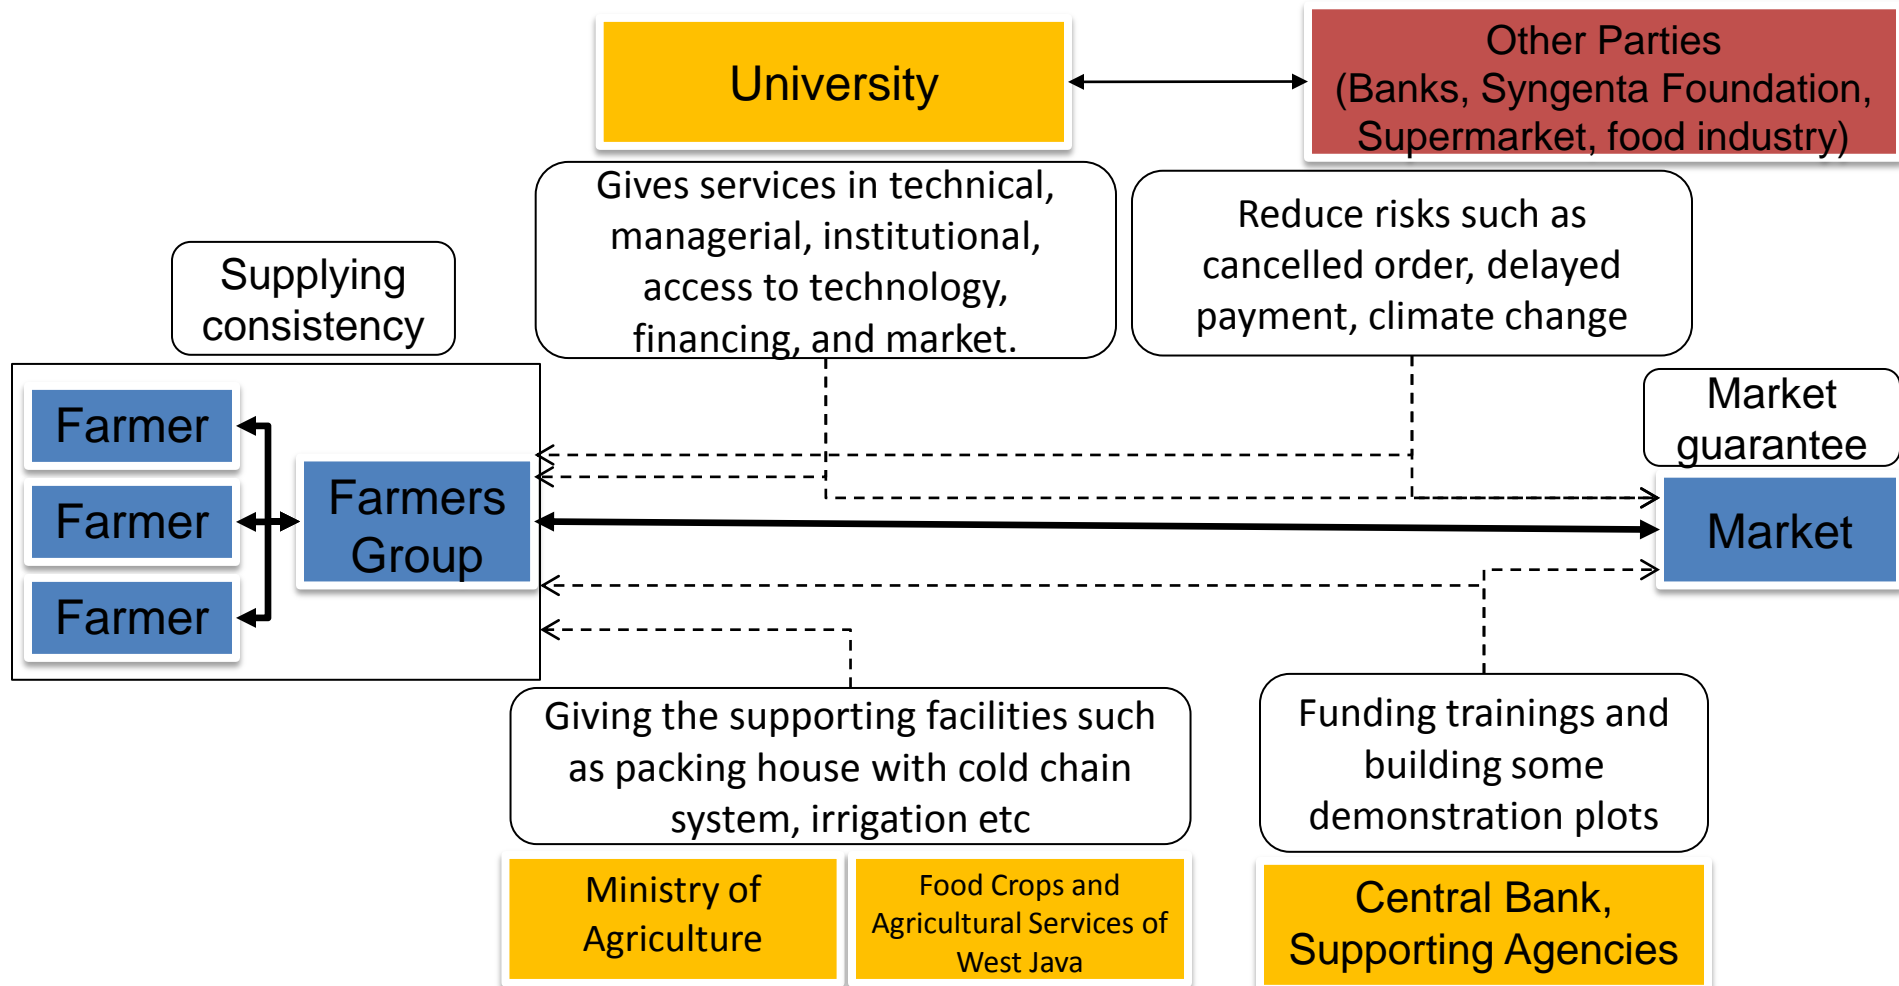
University

Other Parties (Banks, Syngenta Foundation, Supermarket, food industry)

Gives services in technical, managerial, institutional, access to technology, financing, and market.

Reduce risks such as cancelled order, delayed payment, climate change

Supplying consistency

Farmer

Farmer

Farmer

Farmers Group

Market guarantee

Market

Giving the supporting facilities such as packing house with cold chain system, irrigation etc

Funding trainings and building some demonstration plots

Ministry of Agriculture

Food Crops and Agricultural Services of West Java

Central Bank, Supporting Agencies